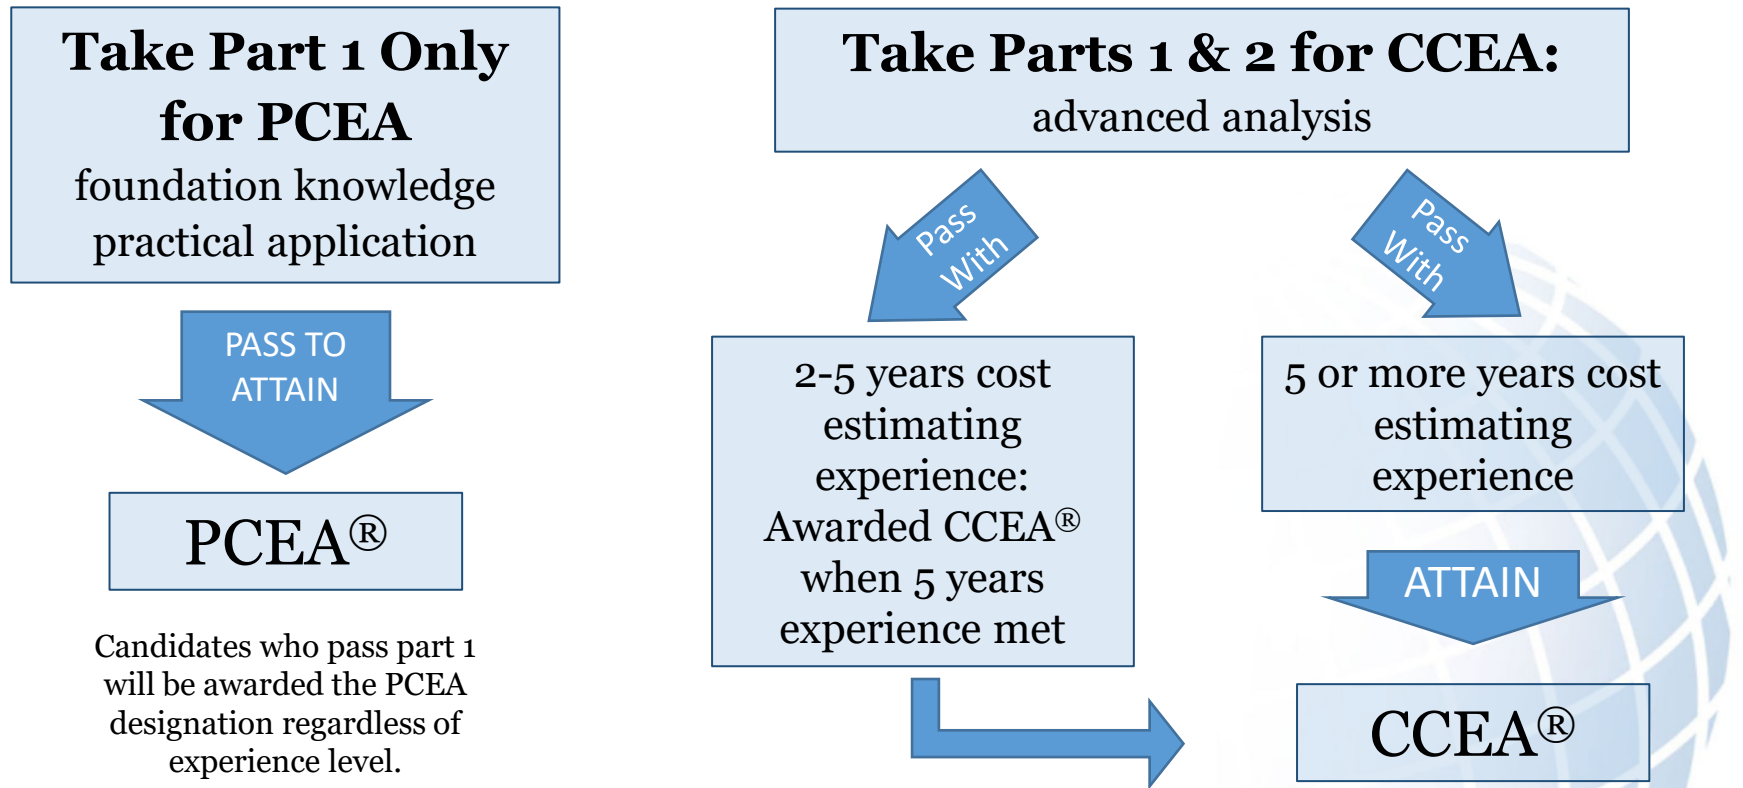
Take Part 1 Only for PCEA
foundation knowledge
practical application

PASS TO ATTAIN

PCEA®

Candidates who pass part 1 will be awarded the PCEA designation regardless of experience level.

Take Parts 1 & 2 for CCEA:
advanced analysis

Pass With

Pass With

2-5 years cost estimating experience: Awarded CCEA® when 5 years experience met

5 or more years cost estimating experience

ATTAIN

CCEA®